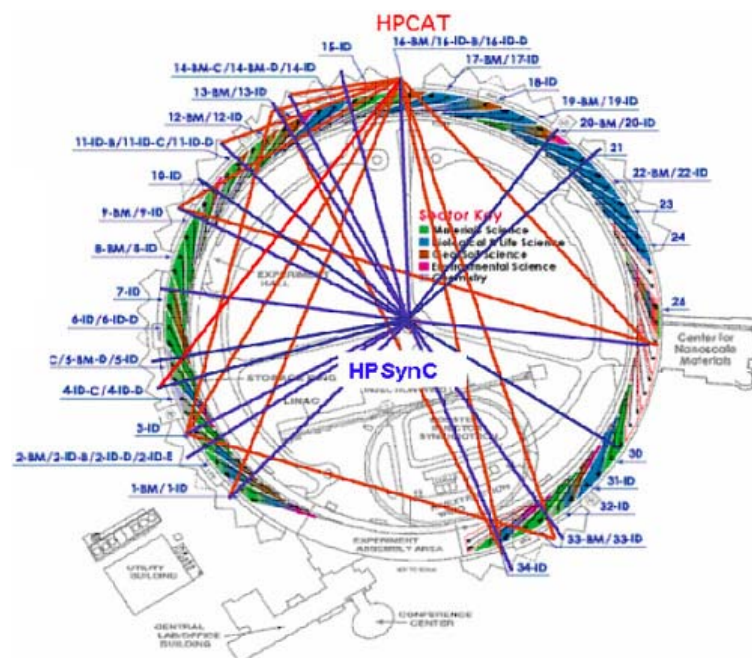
HPCAT

15-ID

16-BM/16-ID-B/16-ID-D

14-BM-C/14-BM-D/14-ID

17-BM/17-ID

13-BM/13-ID

18-ID

12-BM/12-ID

19-BM/19-ID

20-BM/20-ID

11-ID-B/11-ID-C/11-ID-D

21

22-BM/22-ID

10-ID

23

9-BM/9-ID

24

8-BM/8-ID

Sector Key
Materials Science
Biological & Life Science
Geological Science
Environmental Science
Chemistry

EXPERIMENT HALL

7-ID

26

6-ID/6-ID-D

Center for Nanoscale Materials

C/5-BM-D/5-ID

HPSynC

4-ID-C/4-ID-D

STORAGE RING

LINAC

3-ID

BOOSTER SYNCHROTRON

2-BM/2-ID-B/2-ID-D/2-ID-E

30

1-BM/1-ID

31-ID

32-ID

EXPERIMENT ASSEMBLY AREA

33-BM/33-ID

34-ID

UTILITY BUILDING

CENTRAL LAB/OFFICE BUILDING

CONFERENCE CENTER